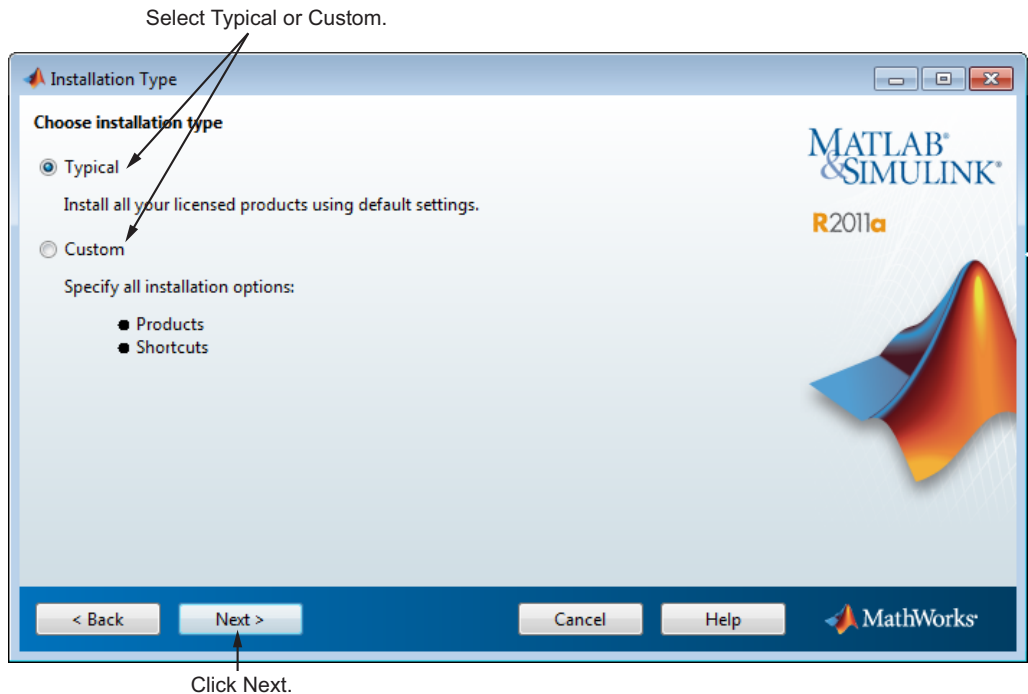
Select Typical or Custom.

Installation Type

Choose installation type

Typical

Install all your licensed products using default settings.

Custom

Specify all installation options:

- Products
- Shortcuts

MATLAB®
&SIMULINK®

R2011a

< Back

Next >

Cancel

Help

MathWorks®

Click Next.